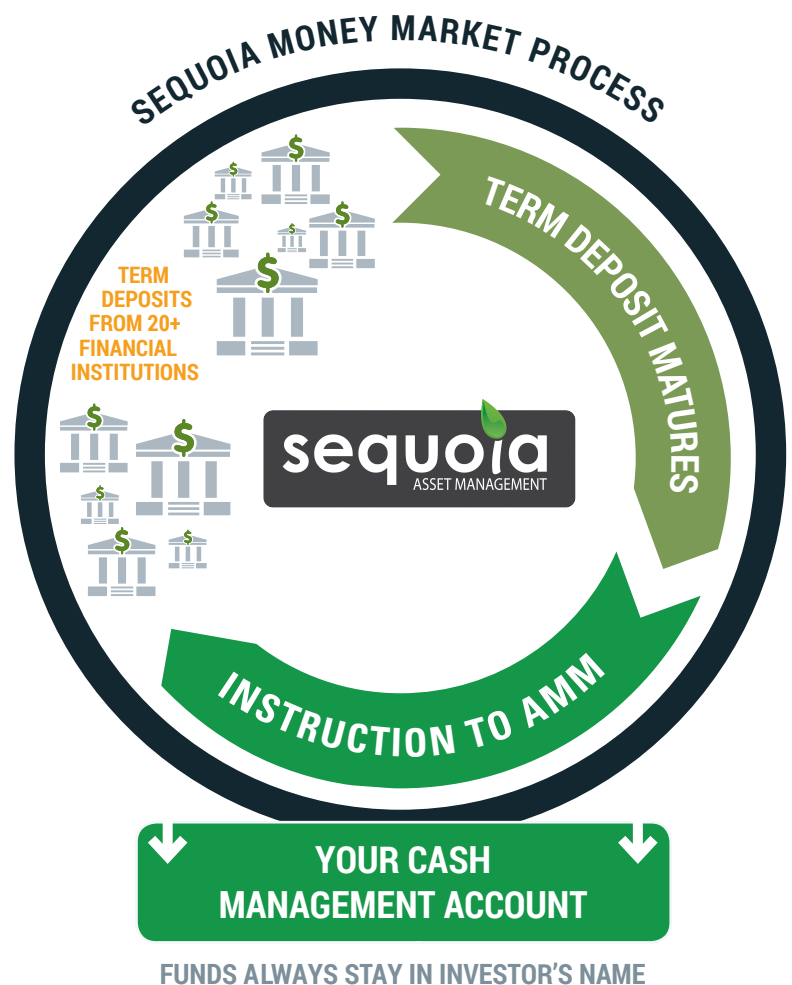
SEQUOIA MONEY MARKET PROCESS

TERM DEPOSIT MATURES

TERM DEPOSITS FROM 20+ FINANCIAL INSTITUTIONS

$ $ $ $ $ $ $ $ $ $ $ $

sequoia
ASSET MANAGEMENT

INSTRUCTION TO AMM

YOUR CASH MANAGEMENT ACCOUNT

FUNDS ALWAYS STAY IN INVESTOR'S NAME